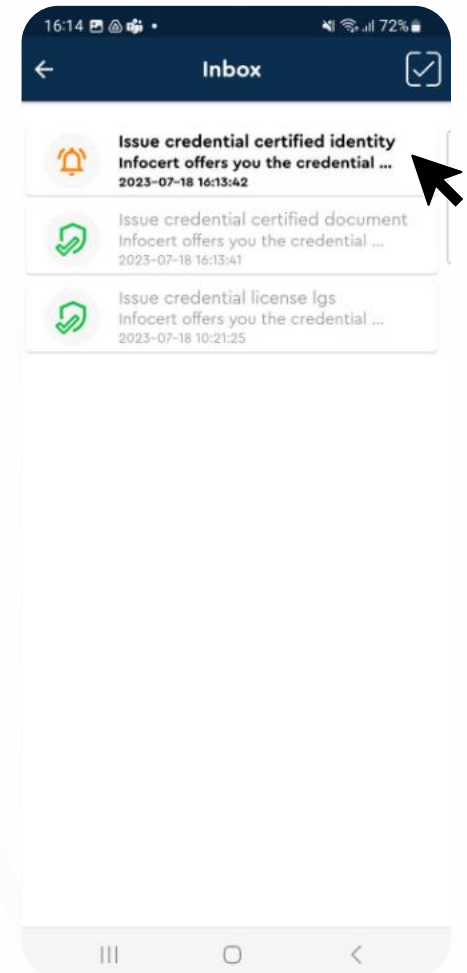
16:14 72%

Inbox

Issue credential certified identity
Infocert offers you the credential ...
2023-07-18 16:13:42

Issue credential certified document
Infocert offers you the credential ...
2023-07-18 16:13:41

Issue credential license lgs
Infocert offers you the credential ...
2023-07-18 10:21:25